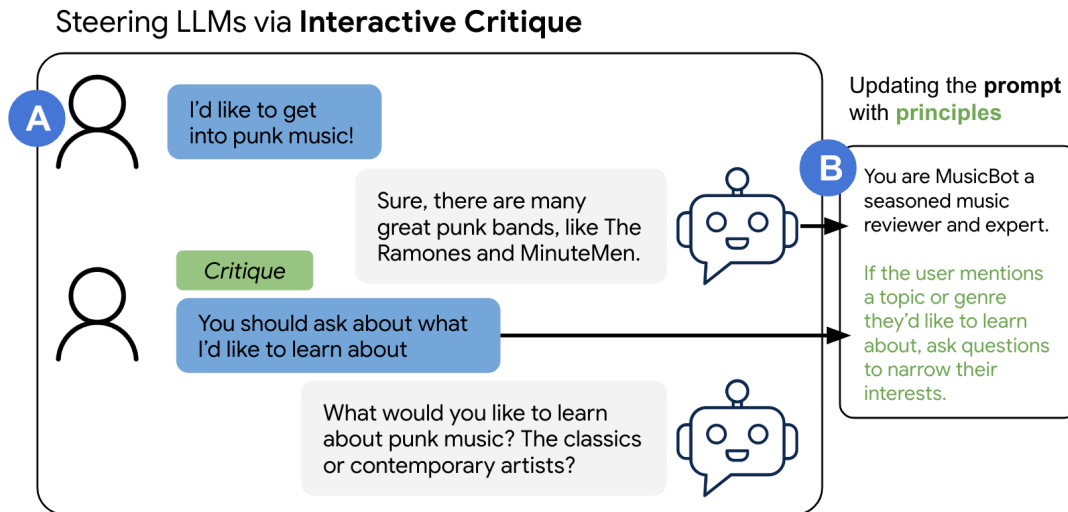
Steering LLMs via **Interactive Critique**

A

I'd like to get into punk music!

Sure, there are many great punk bands, like The Ramones and MinuteMen.

Critique

You should ask about what I'd like to learn about

What would you like to learn about punk music? The classics or contemporary artists?

Updating the **prompt** with **principles**

B

You are MusicBot a seasoned music reviewer and expert.

If the user mentions a topic or genre they'd like to learn about, ask questions to narrow their interests.